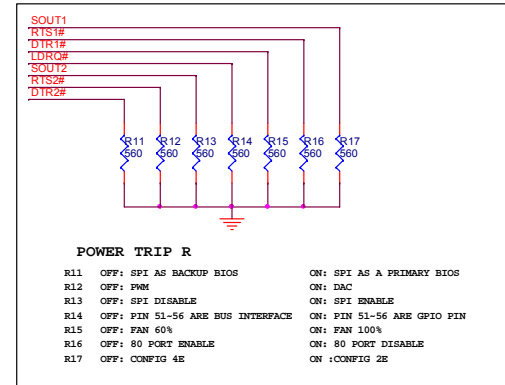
SOUT1
RTS1#
DTR1#
LDRQ#
SOUT2
RTS2#
DTR2#

R11 560
R12 560
R13 560
R14 560
R15 560
R16 560
R17 560

POWER TRIP R

| | | |
|---|---|---|
| R11 | OFF: SPI AS BACKUP BIOS | ON: SPI AS A PRIMARY BIOS |
| R12 | OFF: PWM | ON: DAC |
| R13 | OFF: SPI DISABLE | ON: SPI ENABLE |
| R14 | OFF: PIN 51~56 ARE BUS INTERFACE | ON: PIN 51~56 ARE GPIO PIN |
| R15 | OFF: FAN 60% | ON: FAN 100% |
| R16 | OFF: 80 PORT ENABLE | ON: 80 PORT DISABLE |
| R17 | OFF: CONFIG 4E | ON :CONFIG 2E |